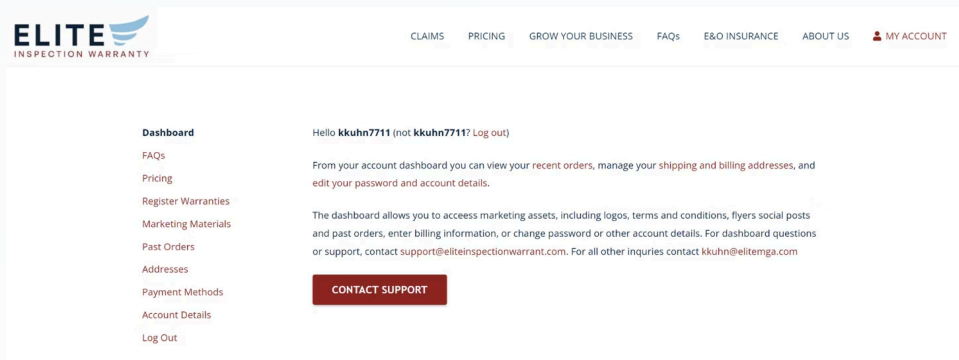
ELITE
INSPECTION WARRANTY

CLAIMS PRICING GROW YOUR BUSINESS FAQs E&O INSURANCE ABOUT US MY ACCOUNT

Dashboard
FAQs
Pricing
Register Warranties
Marketing Materials
Past Orders
Addresses
Payment Methods
Account Details
Log Out

Hello **kkuhn7711** (not **kkuhn7711**? Log out)

From your account dashboard you can view your recent orders, manage your shipping and billing addresses, and edit your password and account details.

The dashboard allows you to access marketing assets, including logos, terms and conditions, flyers social posts and past orders, enter billing information, or change password or other account details. For dashboard questions or support, contact support@eliteinspectionwarrant.com. For all other inquries contact kkuhn@elitemga.com

CONTACT SUPPORT